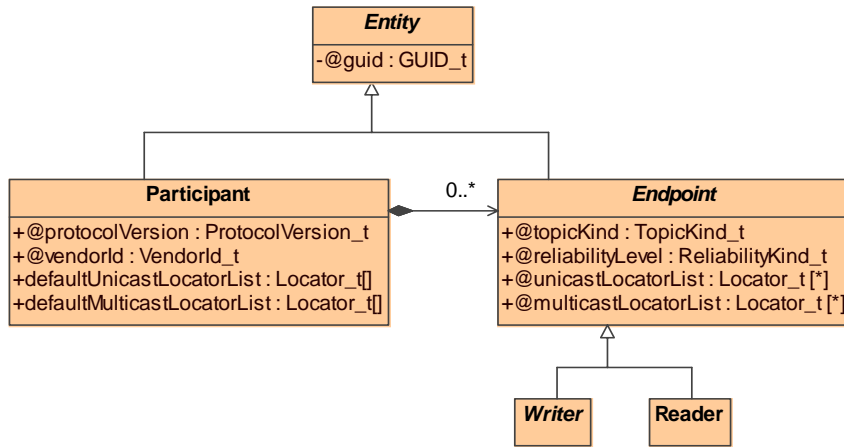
Entity
-@guid : GUID_t

Participant
+@protocolVersion : ProtocolVersion_t
+@vendorId : VendorId_t
+defaultUnicastLocatorList : Locator_t[]
+defaultMulticastLocatorList : Locator_t[]

0..*

Endpoint
+@topicKind : TopicKind_t
+@reliabilityLevel : ReliabilityKind_t
+@unicastLocatorList : Locator_t [*]
+@multicastLocatorList : Locator_t [*]

Writer

Reader